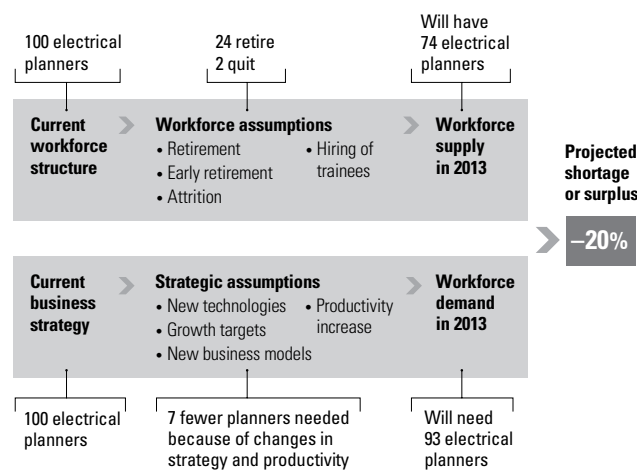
100 electrical planners

24 retire
2 quit

Will have 74 electrical planners

Current workforce structure

Workforce assumptions
• Retirement
• Early retirement
• Attrition
• Hiring of trainees

Workforce supply in 2013

Projected shortage or surplus

–20%

Current business strategy

Strategic assumptions
• New technologies
• Growth targets
• New business models
• Productivity increase

Workforce demand in 2013

100 electrical planners

7 fewer planners needed because of changes in strategy and productivity

Will need 93 electrical planners